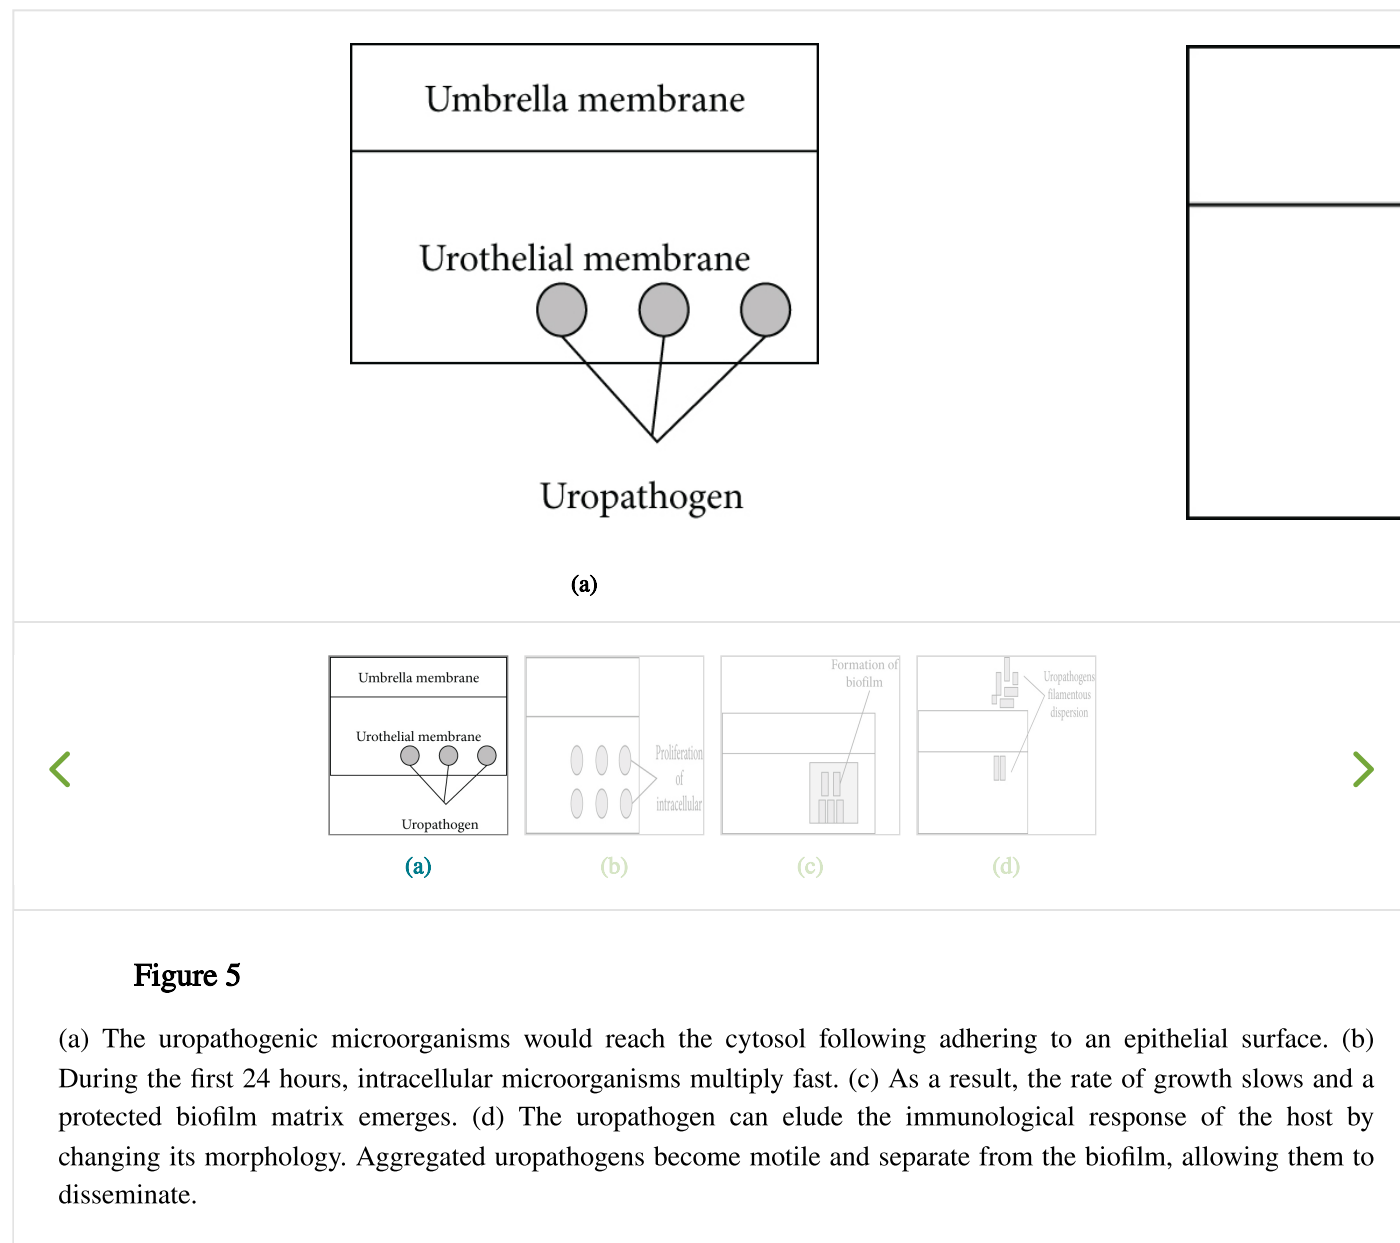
Umbrella membrane

Urothelial membrane

Uropathogen

(a)

Umbrella membrane

Urothelial membrane

Uropathogen

Proliferation of intracellular

Formation of biofilm

Uropathogens filamentous dispersion

(a)

(b)

(c)

(d)

Figure 5

(a) The uropathogenic microorganisms would reach the cytosol following adhering to an epithelial surface. (b) During the first 24 hours, intracellular microorganisms multiply fast. (c) As a result, the rate of growth slows and a protected biofilm matrix emerges. (d) The uropathogen can elude the immunological response of the host by changing its morphology. Aggregated uropathogens become motile and separate from the biofilm, allowing them to disseminate.